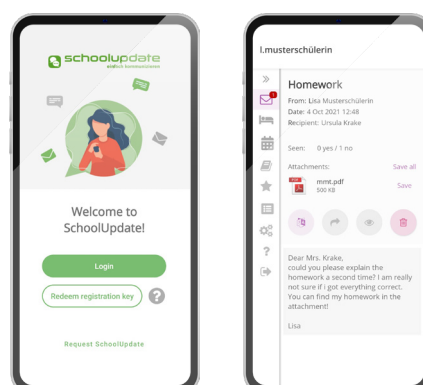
schoolupdate
einfach kommunizieren

Welcome to SchoolUpdate!

Login

Redeem registration key

?

Request SchoolUpdate

l.musterschülerin

»

1

Homework

From: Lisa Musterschülerin
Date: 4 Oct 2021 12:48
Recipient: Ursula Krake

Seen: 0 yes / 1 no

Attachments: Save all

mmt.pdf
500 KB
Save

?

Dear Mrs. Krake,
could you please explain the homework a second time? I am really not sure if i got everything correct. You can find my homework in the attachment!

Lisa